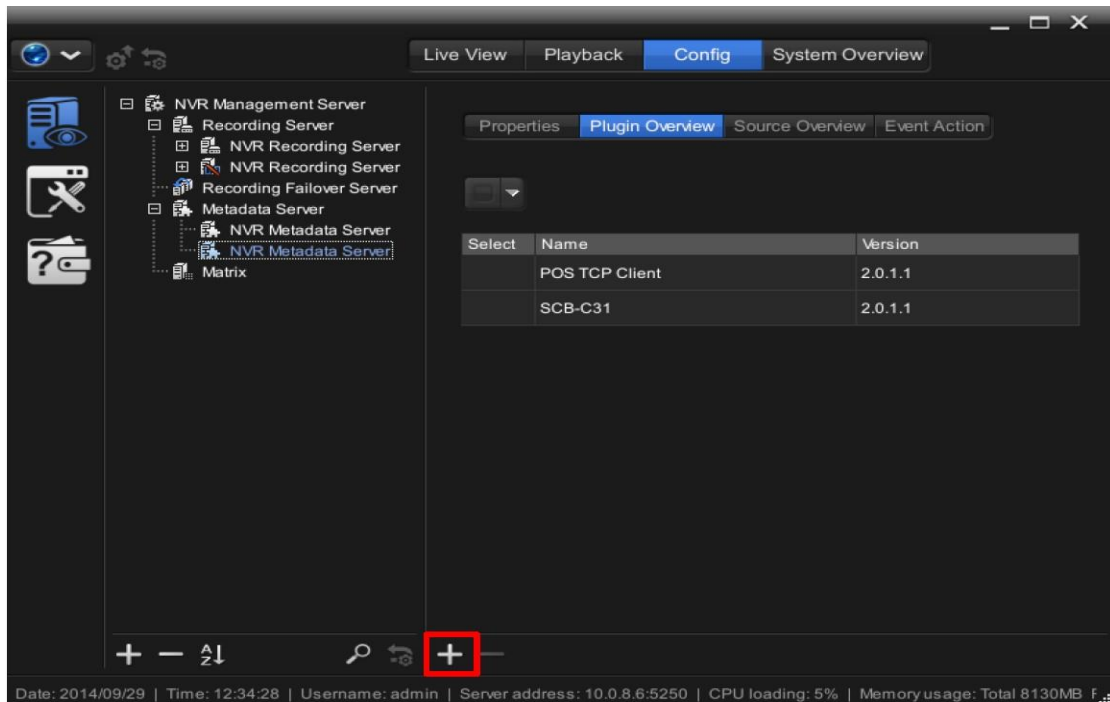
Live View Playback Config System Overview

NVR Management Server
Recording Server
NVR Recording Server
NVR Recording Server
Recording Failover Server
Metadata Server
NVR Metadata Server
NVR Metadata Server
Matrix

Properties Plugin Overview Source Overview Event Action

| Select | Name | Version |
|---|---|---|
| | POS TCP Client | 2.0.1.1 |
| | SCB-C31 | 2.0.1.1 |

Date: 2014/09/29 | Time: 12:34:28 | Username: admin | Server address: 10.0.8.6:5250 | CPU loading: 5% | Memory usage: Total 8130MB F